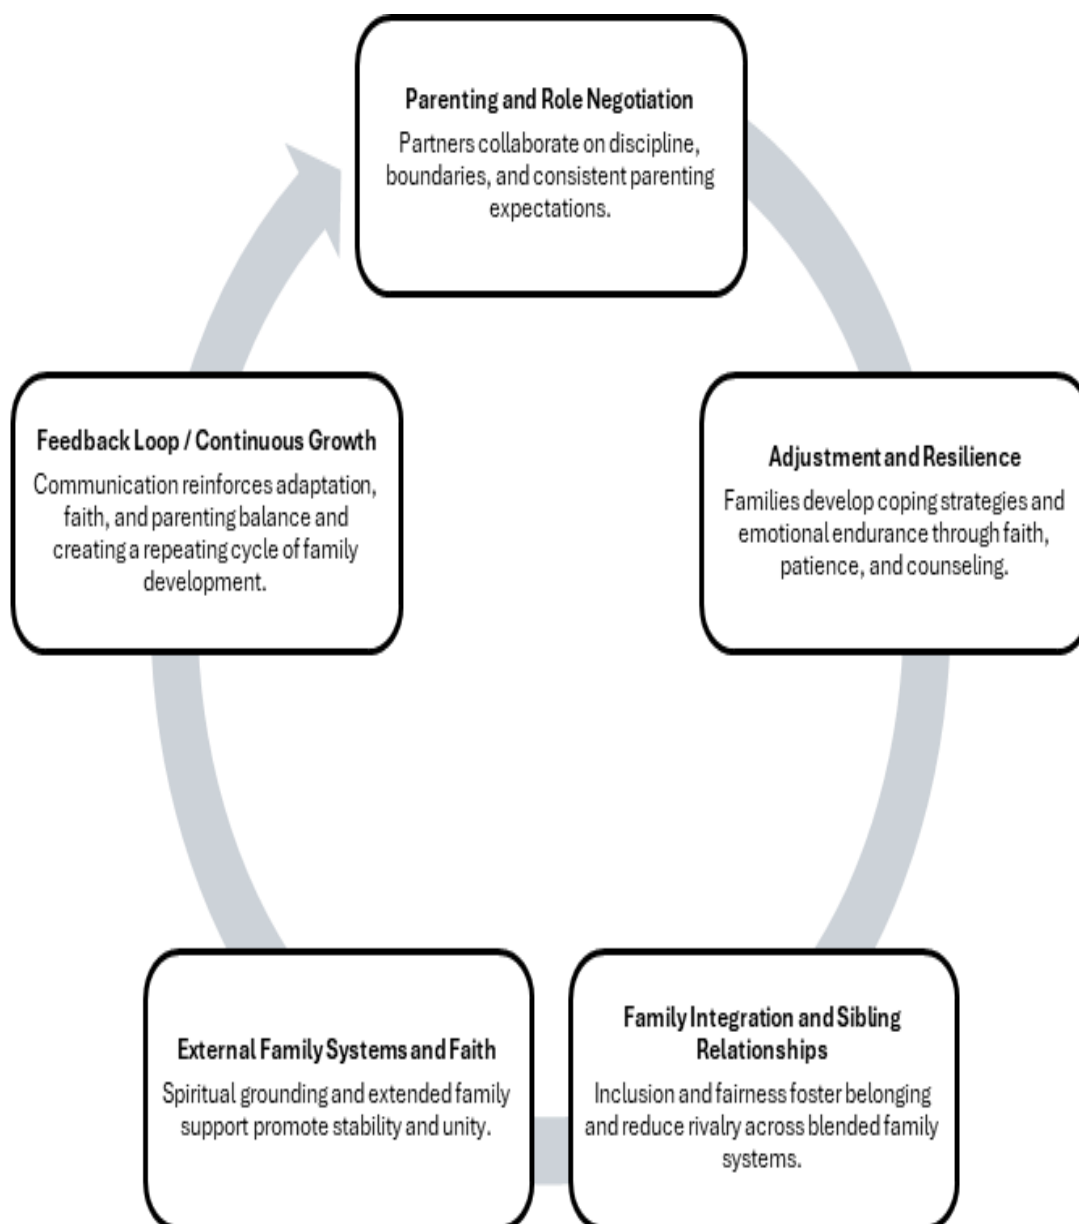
Parenting and Role Negotiation
Partners collaborate on discipline, boundaries, and consistent parenting expectations.

Adjustment and Resilience
Families develop coping strategies and emotional endurance through faith, patience, and counseling.

Family Integration and Sibling Relationships
Inclusion and fairness foster belonging and reduce rivalry across blended family systems.

External Family Systems and Faith
Spiritual grounding and extended family support promote stability and unity.

Feedback Loop / Continuous Growth
Communication reinforces adaptation, faith, and parenting balance and creating a repeating cycle of family development.